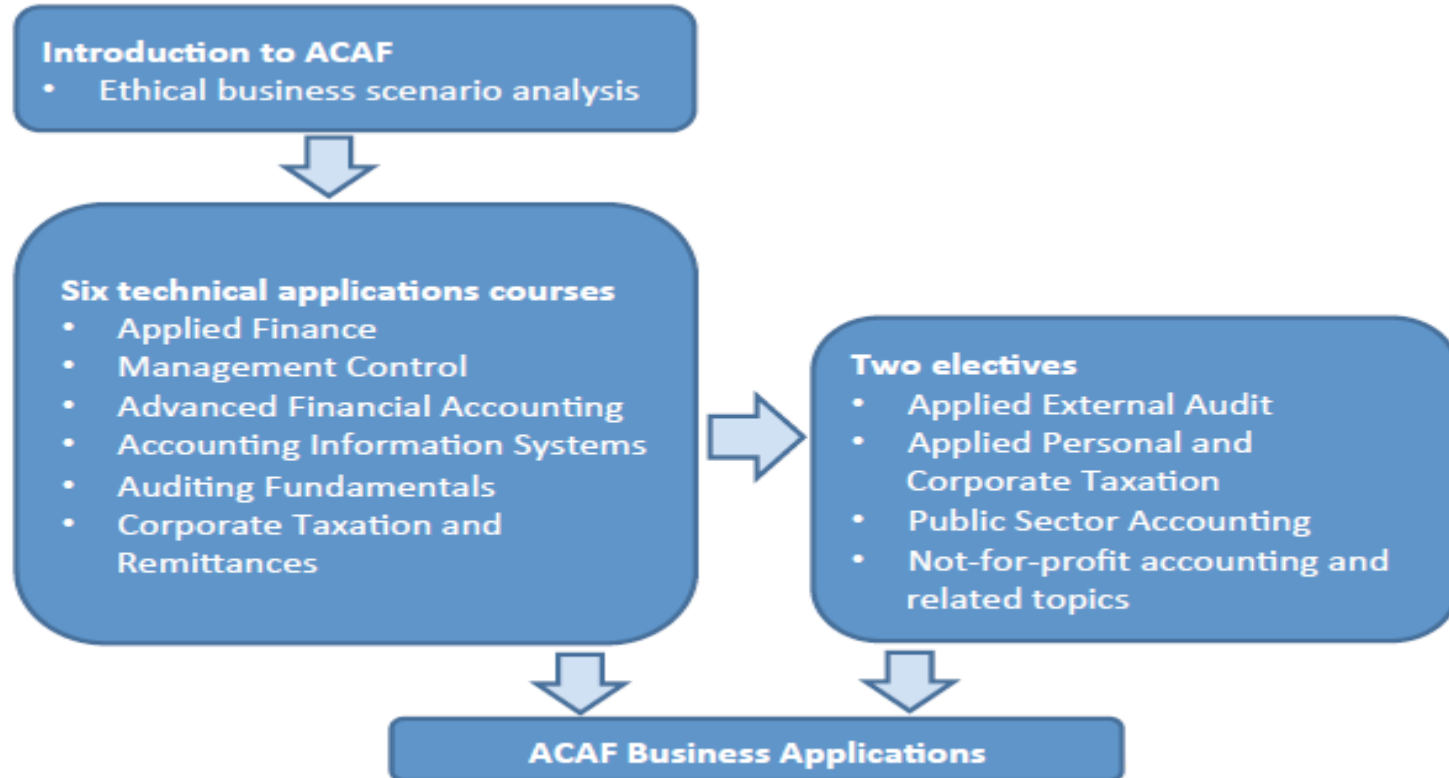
Introduction to ACAF
- Ethical business scenario analysis

Six technical applications courses
- Applied Finance
- Management Control
- Advanced Financial Accounting
- Accounting Information Systems
- Auditing Fundamentals
- Corporate Taxation and Remittances

Two electives
- Applied External Audit
- Applied Personal and Corporate Taxation
- Public Sector Accounting
- Not-for-profit accounting and related topics

ACAF Business Applications